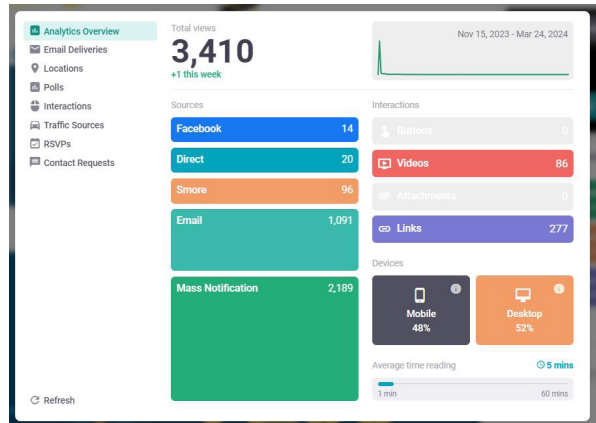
Analytics Overview
Email Deliveries
Locations
Polls
Interactions
Traffic Sources
RSVPs
Contact Requests

Refresh

Total views
3,410
+1 this week

Nov 15, 2023 - Mar 24, 2024

Sources

| Facebook | 14 |
|---|---|
| Direct | 20 |
| Smore | 96 |
| Email | 1,091 |
| Mass Notification | 2,189 |

Interactions

| Buttons | 0 |
|---|---|
| Videos | 86 |
| Attachments | 0 |
| Links | 277 |

Devices

Mobile
48%

Desktop
52%

Average time reading
5 mins
1 min
60 mins